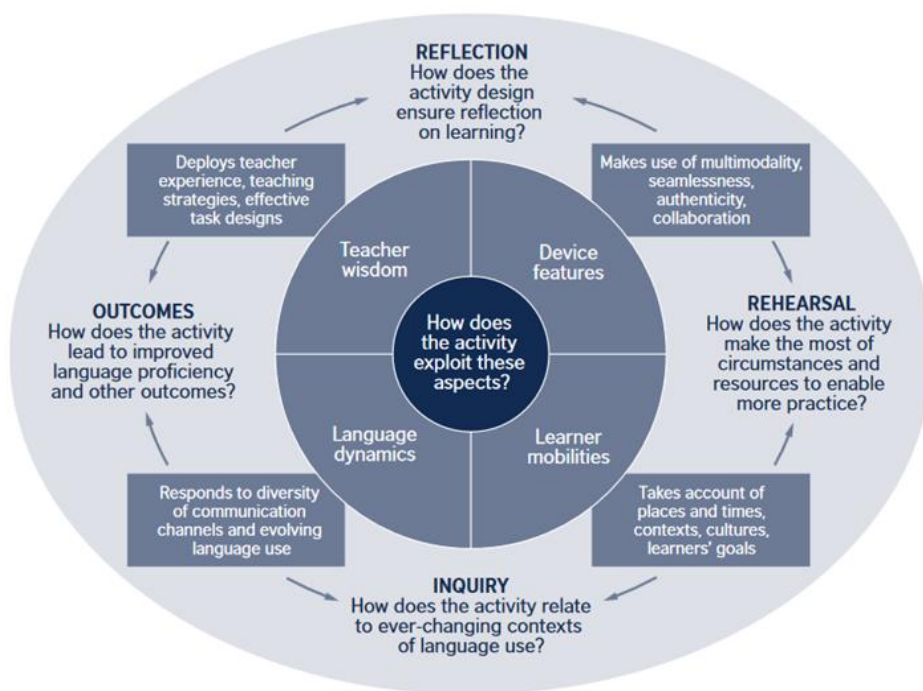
REFLECTION
How does the activity design ensure reflection on learning?

Deploys teacher experience, teaching strategies, effective task designs

Makes use of multimodality, seamlessness, authenticity, collaboration

Teacher wisdom

Device features

OUTCOMES
How does the activity lead to improved language proficiency and other outcomes?

How does the activity exploit these aspects?

REHEARSAL
How does the activity make the most of circumstances and resources to enable more practice?

Language dynamics

Learner mobilities

Responds to diversity of communication channels and evolving language use

Takes account of places and times, contexts, cultures, learners' goals

INQUIRY
How does the activity relate to ever-changing contexts of language use?